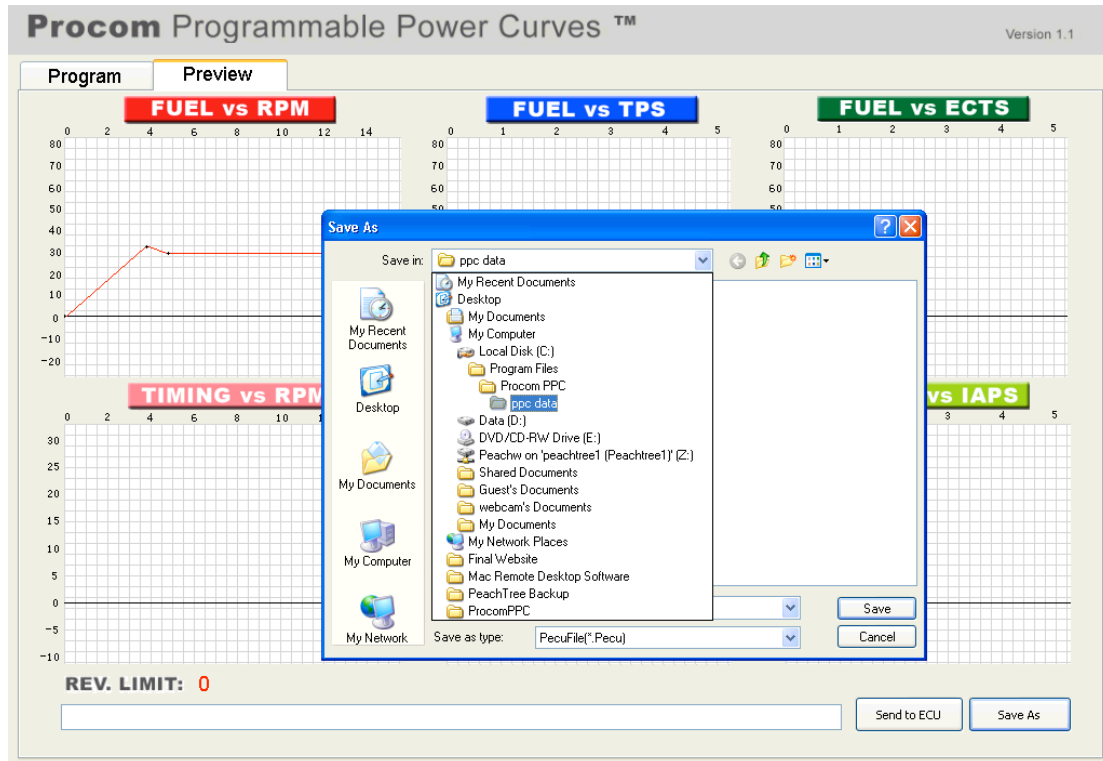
Procom Programmable Power Curves ™

Version 1.1

Program

Preview

FUEL vs RPM

0 2 4 6 8 10 12 14

80 70 60 50 40 30 20 10 0 -10 -20

FUEL vs TPS

0 1 2 3 4 5

80 70 60 50

FUEL vs ECTS

0 1 2 3 4 5

80 70 60 50

TIMING vs RPM

0 2 4 6 8 1

30 25 20 15 10 5 0 -5 -10

vs IAPS

3 4 5

Save As

Save in: ppc data

My Recent Documents

Desktop

My Documents

My Computer

My Network

My Recent Documents

Desktop

My Documents

My Computer

Local Disk (C:)

Program Files

Procom PPC

ppc data

Data (D:)

DVD/CD-RW Drive (E:)

Peachw on 'peachtree1 (Peachtree1)' (Z:)

Shared Documents

Guest's Documents

webcam's Documents

My Documents

My Network Places

Final Website

Mac Remote Desktop Software

PeachTree Backup

ProcomPPC

Save as type: PecuFile(*.Pecu)

Save

Cancel

REV. LIMIT: 0

Send to ECU

Save As